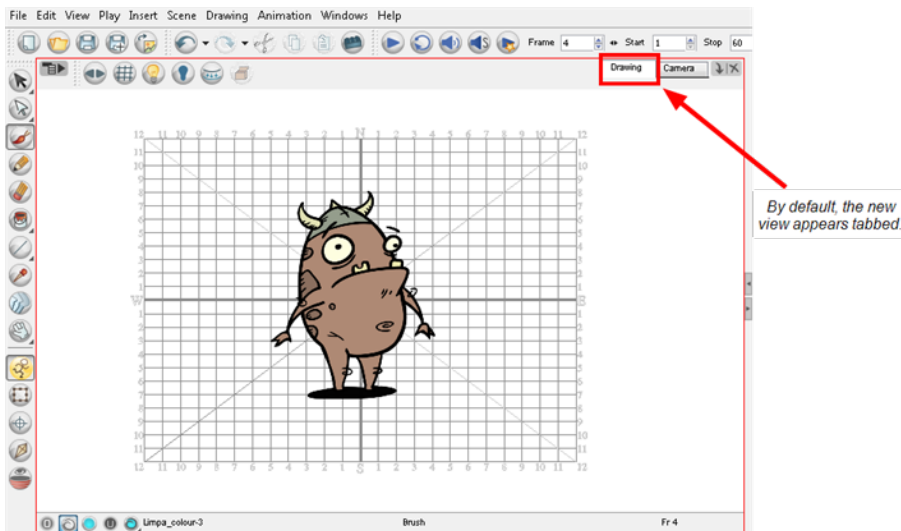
File Edit View Play Insert Scene Drawing Animation Windows Help

Frame 4 Start 1 Stop 60

Drawing Camera

12 11 10 9 8 7 6 5 4 3 2 1 N 1 2 3 4 5 6 7 8 9 10 11 12

W E

12 11 10 9 8 7 6 5 4 3 2 1 S 1 2 3 4 5 6 7 8 9 10 11 12

By default, the new view appears tabbed.

Limpa_colour-3 Brush Fr 4